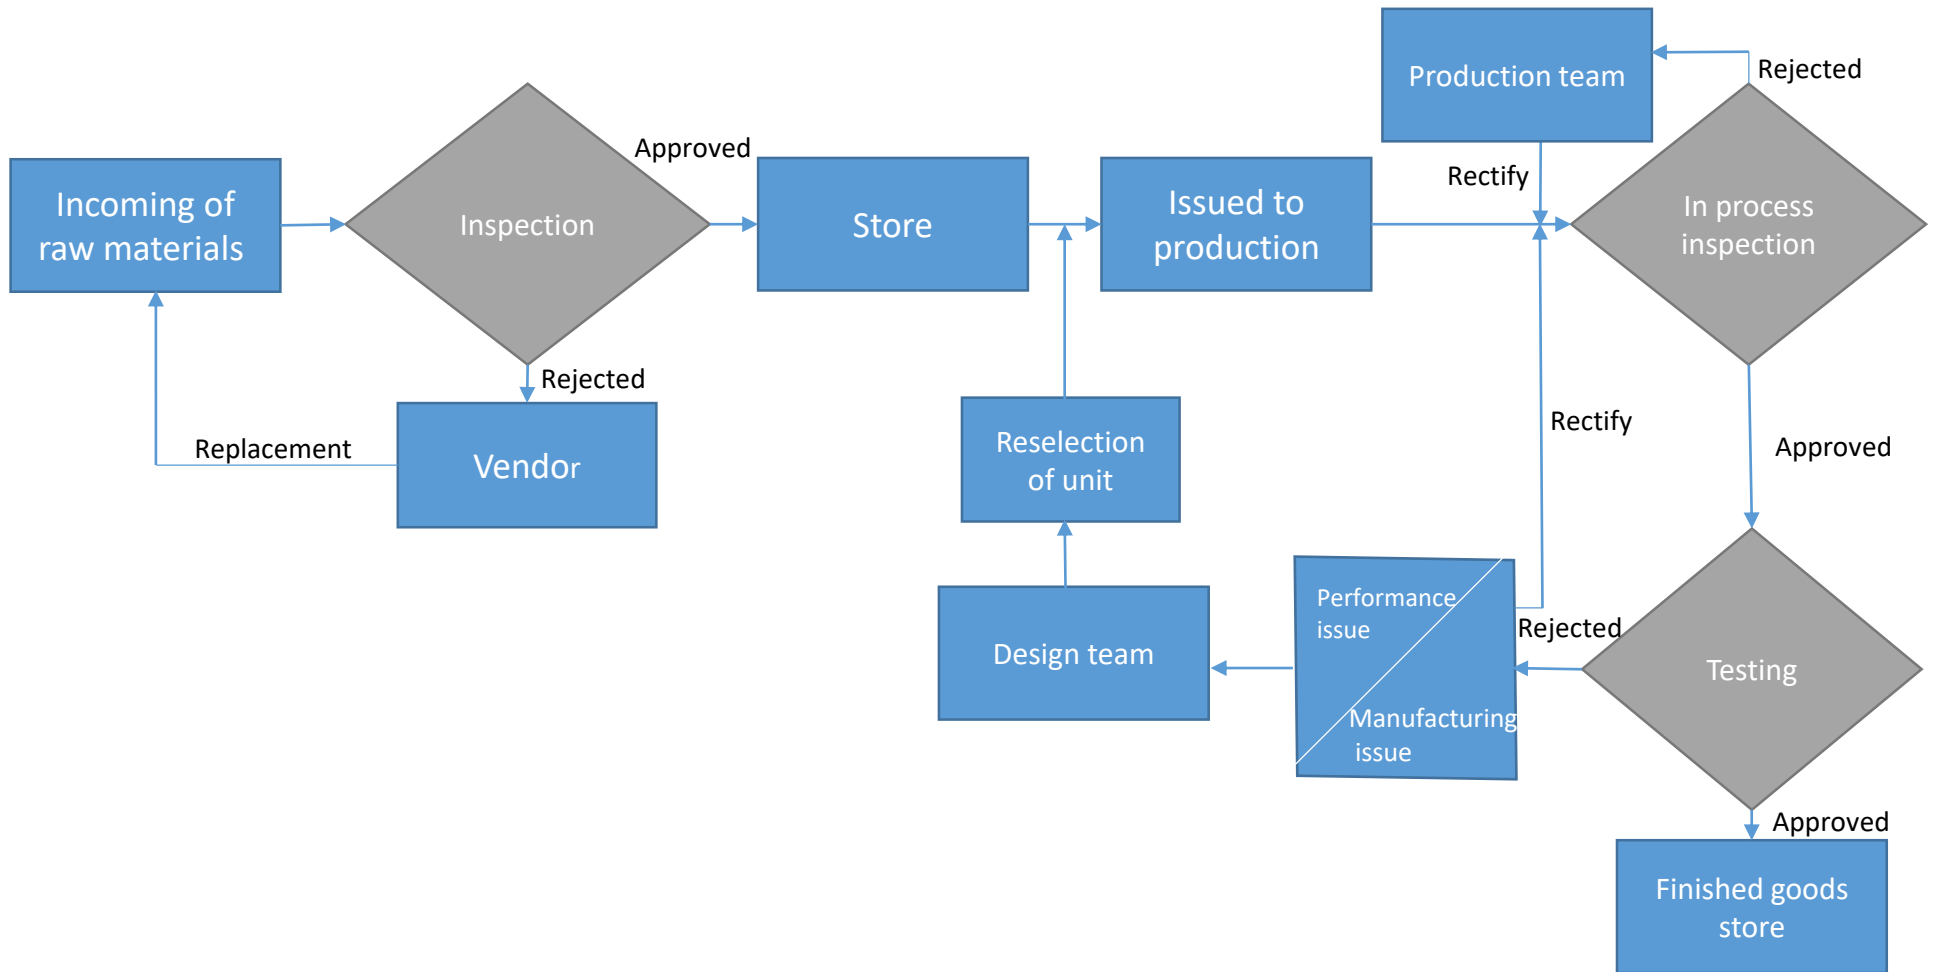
Incoming of raw materials

Inspection

Approved

Store

Issued to production

Production team

Rejected

Rectify

In process inspection

Rejected

Vendor

Replacement

Reselection of unit

Rectify

Approved

Design team

Performance issue

Manufacturing issue

Rejected

Testing

Approved

Finished goods store